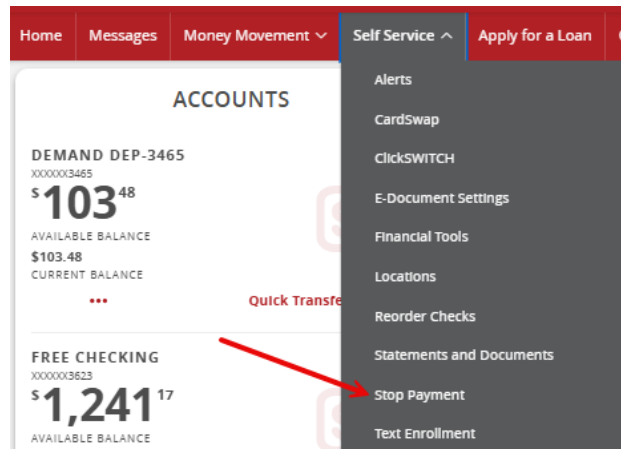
Home Messages Money Movement Self Service Apply for a Loan

ACCOUNTS

DEMAND DEP-3465
XXXXXX3465
$103^48
AVAILABLE BALANCE
$103.48
CURRENT BALANCE
•••
Quick Transfe

FREE CHECKING
XXXXXX3623
$1,241^17
AVAILABLE BALANCE

Alerts
CardSwap
ClickSWITCH
E-Document Settings
Financial Tools
Locations
Reorder Checks
Statements and Documents
Stop Payment
Text Enrollment